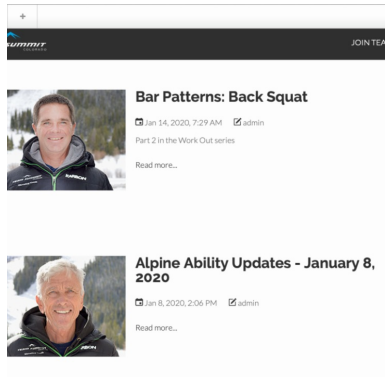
+

SUMMIT

JOIN TEA

Bar Patterns: Back Squat

Jan 14, 2020, 7:29 AM admin

Part 2 in the Work Out series

Read more...

Alpine Ability Updates - January 8, 2020

Jan 8, 2020, 2:06 PM admin

Read more...